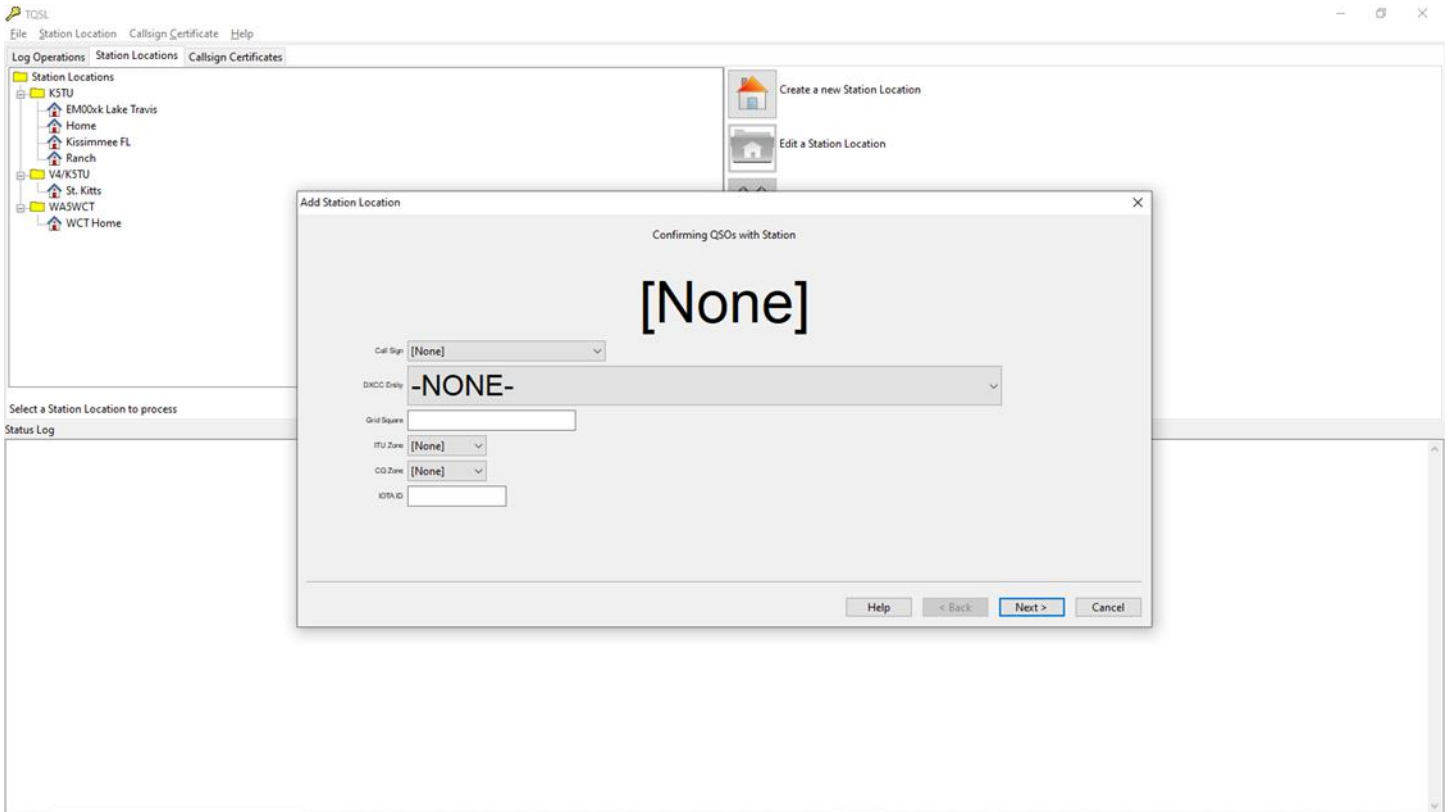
TQSL

File Station Location Callsign Certificate Help

Log Operations Station Locations Callsign Certificates

Station Locations
K5TU
EM00xk Lake Travis
Home
Kissimmee FL
Ranch
V4/K5TU
St. Kitts
WA5WCT
WCT Home

Create a new Station Location

Edit a Station Location

Select a Station Location to process

Status Log

Add Station Location

Confirming QSOs with Station

[None]

Call Sign [None]

DXCC Entity -NONE-

Grid Square

ITU Zone [None]

CQ Zone [None]

IOTA ID

Help < Back Next > Cancel